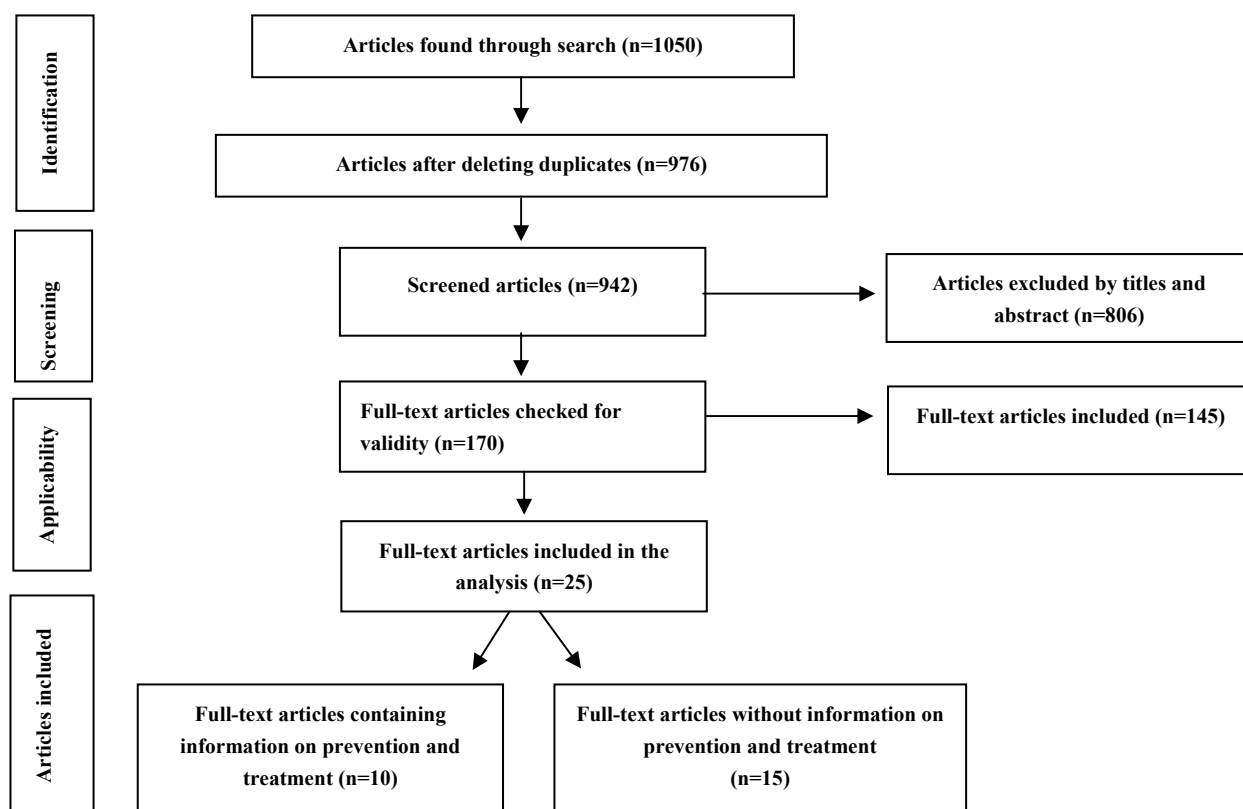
Identification

Articles found through search (n=1050)

Articles after deleting duplicates (n=976)

Screening

Screened articles (n=942)

Articles excluded by titles and abstract (n=806)

Applicability

Full-text articles checked for validity (n=170)

Full-text articles included (n=145)

Full-text articles included in the analysis (n=25)

Articles included

Full-text articles containing information on prevention and treatment (n=10)

Full-text articles without information on prevention and treatment (n=15)